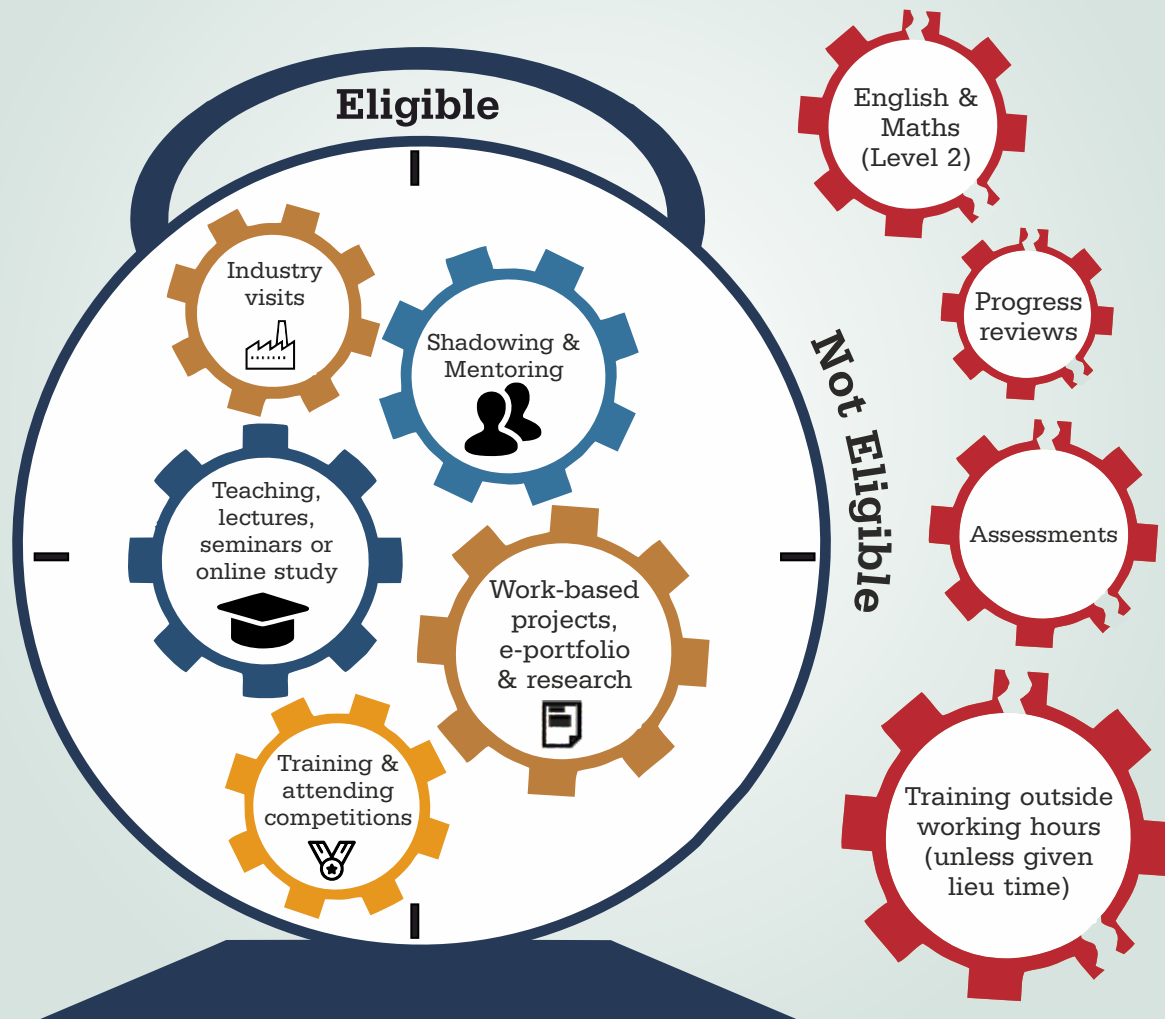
Eligible

Industry visits

Shadowing & Mentoring

Teaching, lectures, seminars or online study

Work-based projects, e-portfolio & research

Training & attending competitions

Not Eligible

English & Maths (Level 2)

Progress reviews

Assessments

Training outside working hours (unless given lieu time)